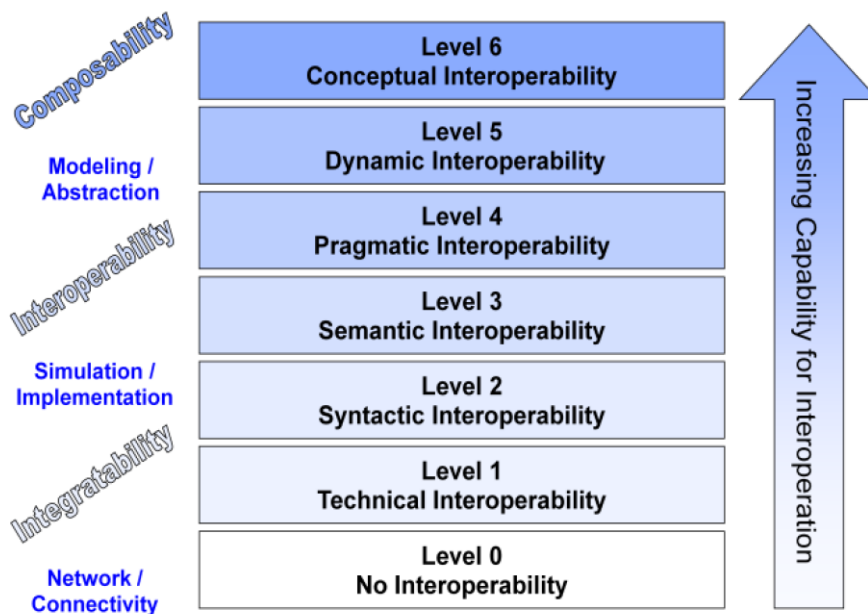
Composability

Modeling / Abstraction

Interoperability

Simulation / Implementation

Integratability

Network / Connectivity

Level 6
Conceptual Interoperability

Level 5
Dynamic Interoperability

Level 4
Pragmatic Interoperability

Level 3
Semantic Interoperability

Level 2
Syntactic Interoperability

Level 1
Technical Interoperability

Level 0
No Interoperability

Increasing Capability for Interoperation